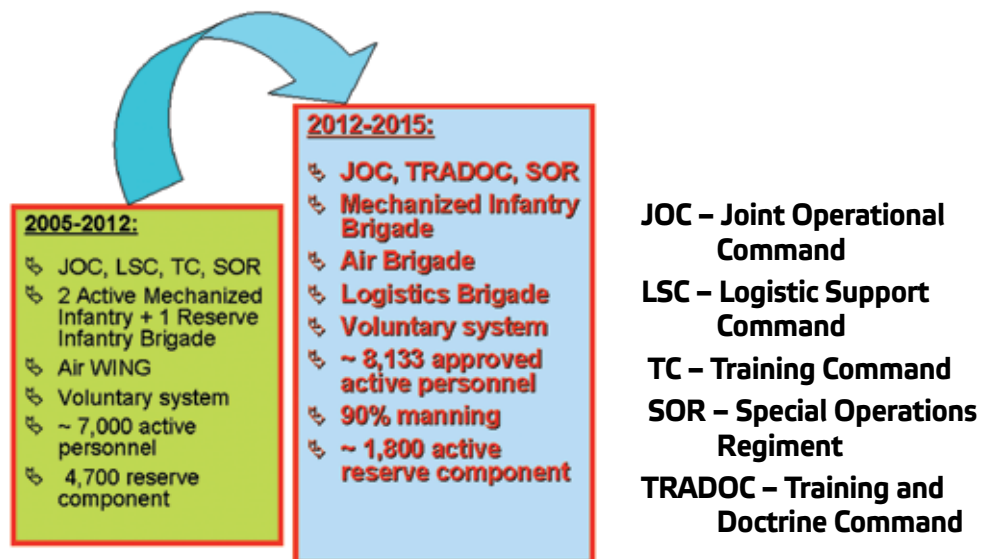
2005-2012:

JOC, LSC, TC, SOR
2 Active Mechanized Infantry + 1 Reserve Infantry Brigade
Air WING
Voluntary system
~ 7,000 active personnel
4,700 reserve component

2012-2015:

JOC, TRADOC, SOR
Mechanized Infantry Brigade
Air Brigade
Logistics Brigade
Voluntary system
~ 8,133 approved active personnel
90% manning
~ 1,800 active reserve component

JOC – Joint Operational Command
LSC – Logistic Support Command
TC – Training Command
SOR – Special Operations Regiment
TRADOC – Training and Doctrine Command